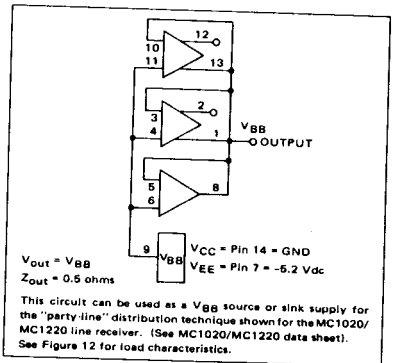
12
10
11
13
2
3
4
1
$V_{BB}$
OUTPUT
5
6
8
9
$V_{BB}$
$V_{CC}$ = Pin 14 = GND
$V_{EE}$ = Pin 7 = -5.2 Vdc
$V_{out} = V_{BB}$
$Z_{out}$ = 0.5 ohms

This circuit can be used as a $V_{BB}$ source or sink supply for the "party-line" distribution technique shown for the MC1020/MC1220 line receiver. (See MC1020/MC1220 data sheet). See Figure 12 for load characteristics.